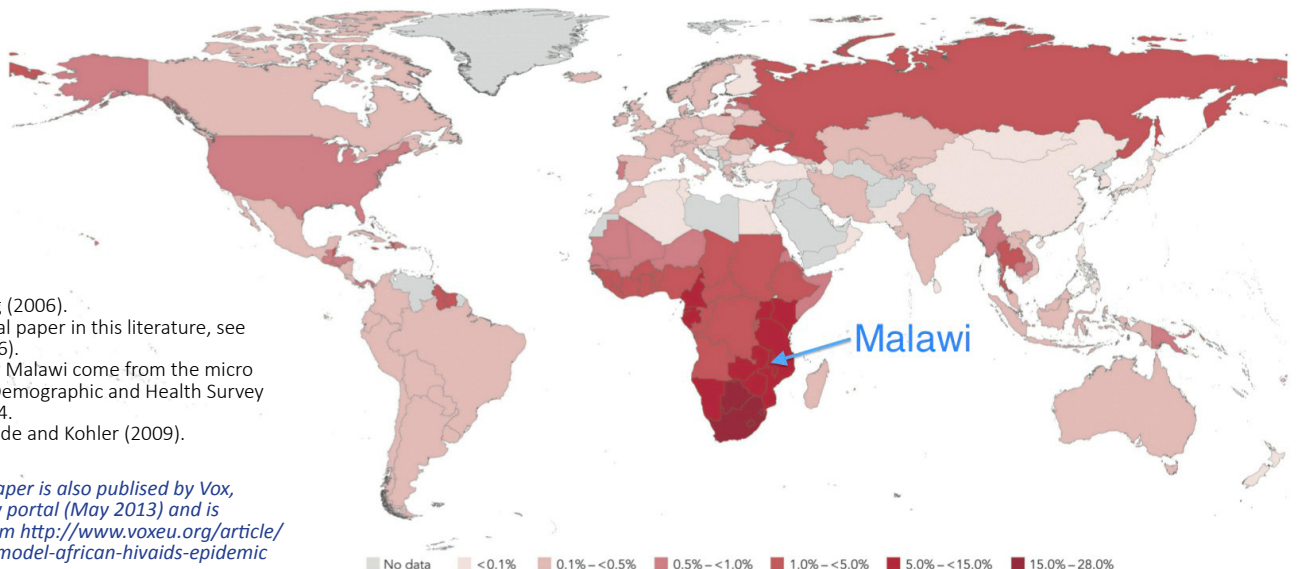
s (2006).
al paper in this literature, see
6).
Malawi come from the micro
Demographic and Health Survey
4.
de and Kohler (2009).

aper is also publised by Vox,
portal (May 2013) and is
m http://www.voxeu.org/article/
model-african-hivaids-epidemic

Malawi

No data   <0.1%   0.1% – <0.5%   0.5% – <1.0%   1.0% – <5.0%   5.0% – <15.0%   15.0% – 28.0%